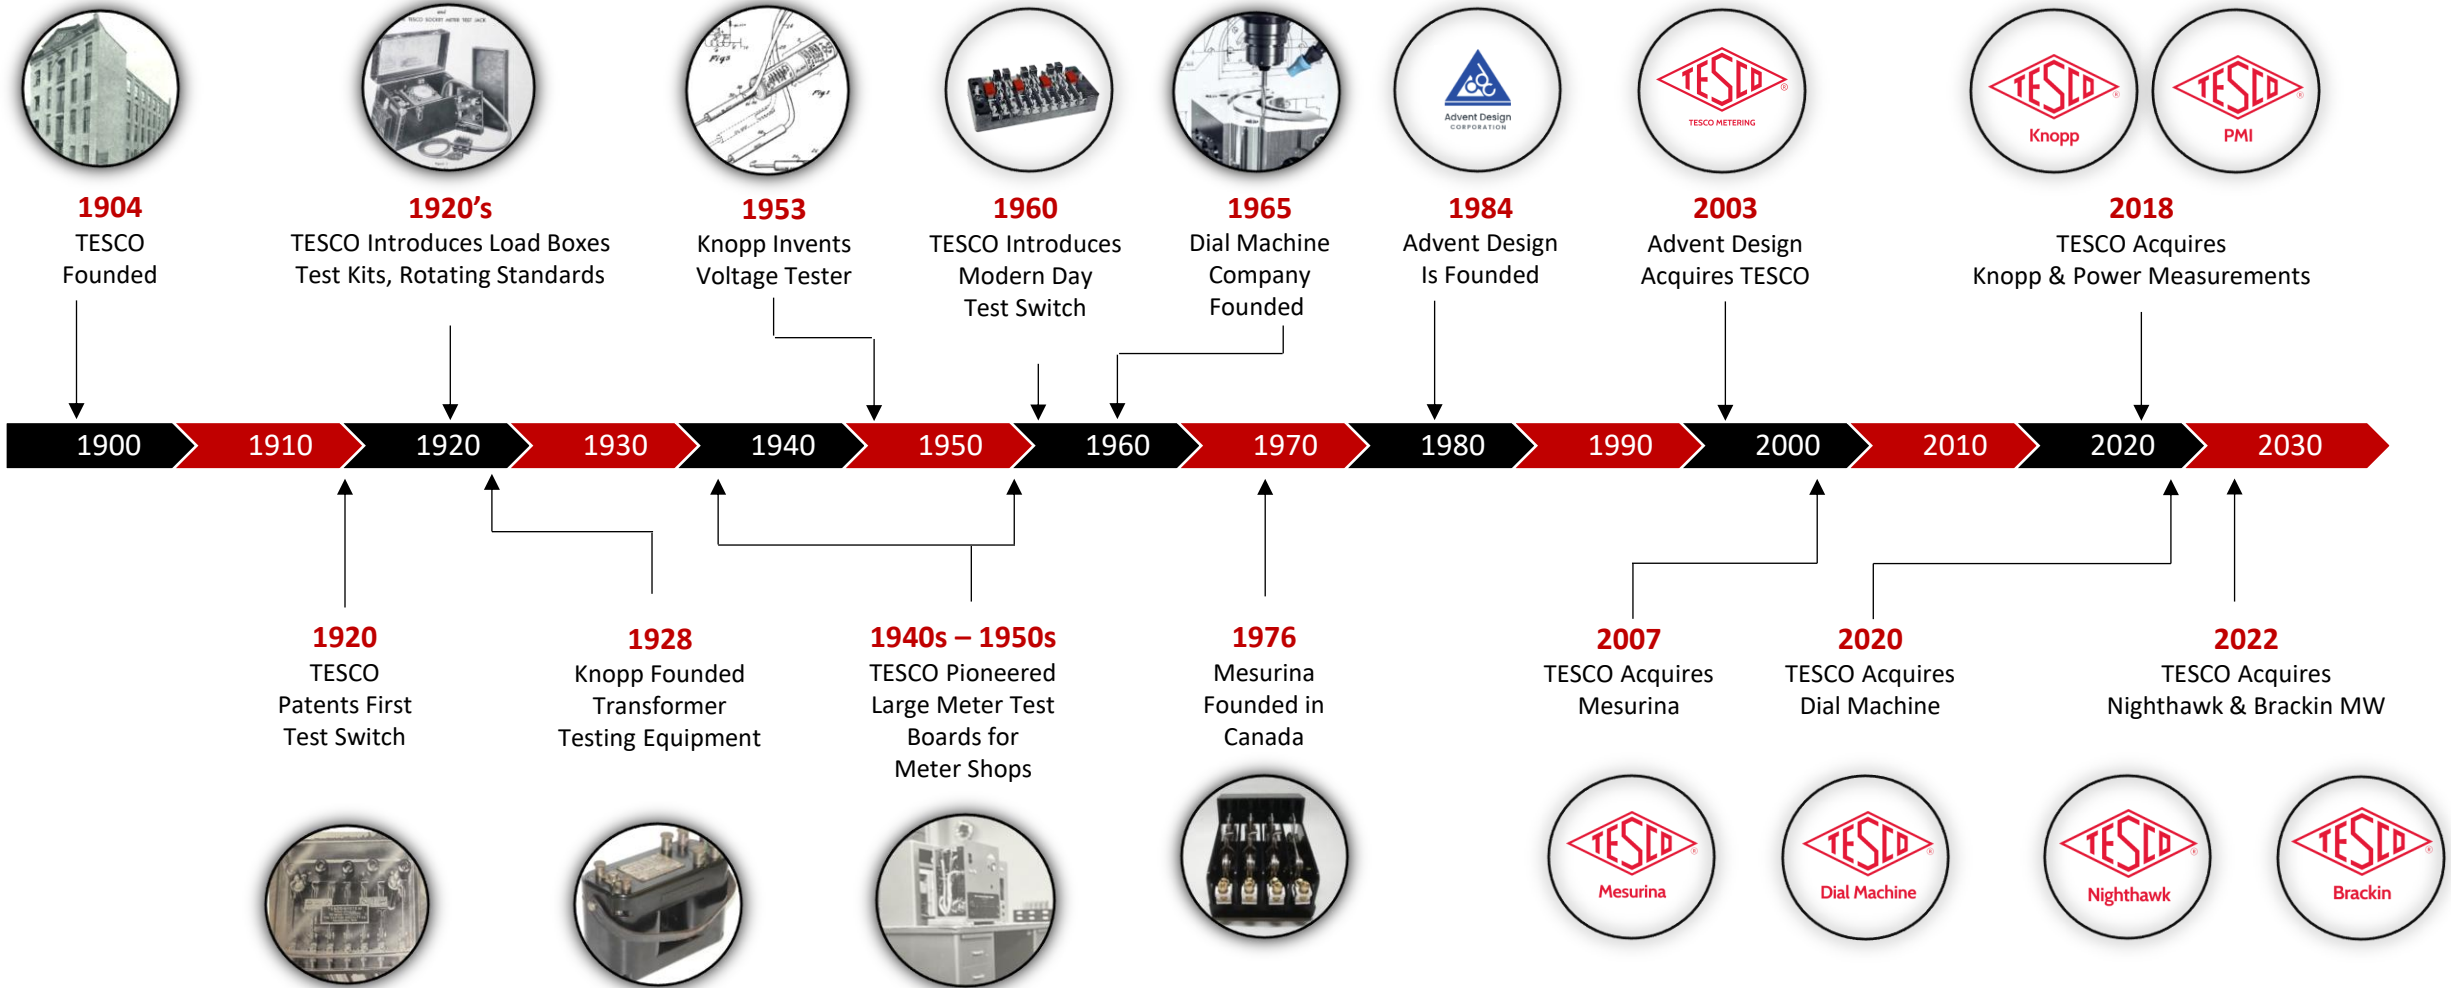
Advent Design CORPORATION

TESCO TESCO METERING

TESCO Knopp

TESCO PMI

1904
TESCO Founded

1920's
TESCO Introduces Load Boxes Test Kits, Rotating Standards

1953
Knopp Invents Voltage Tester

1960
TESCO Introduces Modern Day Test Switch

1965
Dial Machine Company Founded

1984
Advent Design Is Founded

2003
Advent Design Acquires TESCO

2018
TESCO Acquires Knopp & Power Measurements

| 1900 | 1910 | 1920 | 1930 | 1940 | 1950 | 1960 | 1970 | 1980 | 1990 | 2000 | 2010 | 2020 | 2030 |
|---|---|---|---|---|---|---|---|---|---|---|---|---|---|

1920
TESCO Patents First Test Switch

1928
Knopp Founded Transformer Testing Equipment

1940s – 1950s
TESCO Pioneered Large Meter Test Boards for Meter Shops

1976
Mesurina Founded in Canada

2007
TESCO Acquires Mesurina

2020
TESCO Acquires Dial Machine

2022
TESCO Acquires Nighthawk & Brackin MW

TESCO Mesurina

TESCO Dial Machine

TESCO Nighthawk

TESCO Brackin